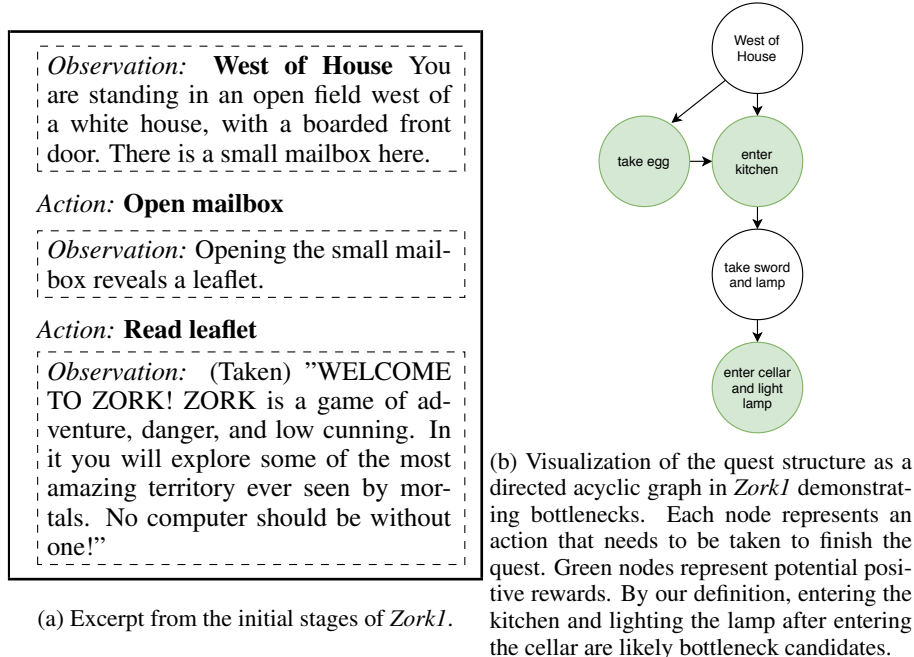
*Observation:* **West of House** You are standing in an open field west of a white house, with a boarded front door. There is a small mailbox here.

*Action:* **Open mailbox**

*Observation:* Opening the small mailbox reveals a leaflet.

*Action:* **Read leaflet**

*Observation:* (Taken) "WELCOME TO ZORK! ZORK is a game of adventure, danger, and low cunning. In it you will explore some of the most amazing territory ever seen by mortals. No computer should be without one!"

(a) Excerpt from the initial stages of *Zork1*.

West of House

take egg

enter kitchen

take sword and lamp

enter cellar and light lamp

(b) Visualization of the quest structure as a directed acyclic graph in *Zork1* demonstrating bottlenecks. Each node represents an action that needs to be taken to finish the quest. Green nodes represent potential positive rewards. By our definition, entering the kitchen and lighting the lamp after entering the cellar are likely bottleneck candidates.